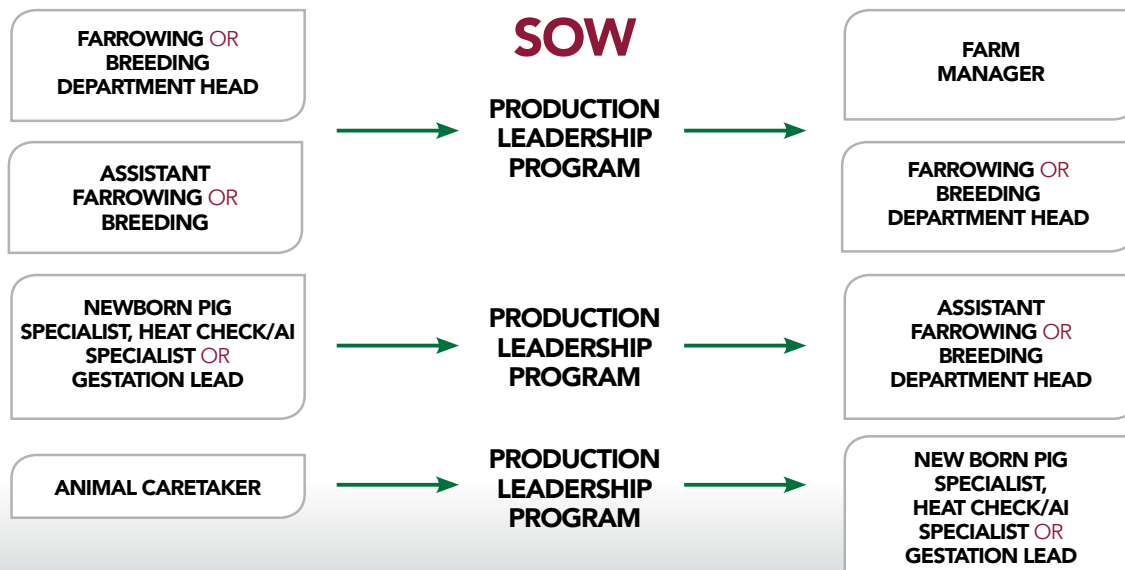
SOW

FARROWING OR BREEDING DEPARTMENT HEAD

ASSISTANT FARROWING OR BREEDING

PRODUCTION LEADERSHIP PROGRAM

FARM MANAGER

FARROWING OR BREEDING DEPARTMENT HEAD

NEWBORN PIG SPECIALIST, HEAT CHECK/AI SPECIALIST OR GESTATION LEAD

PRODUCTION LEADERSHIP PROGRAM

ASSISTANT FARROWING OR BREEDING DEPARTMENT HEAD

ANIMAL CARETAKER

PRODUCTION LEADERSHIP PROGRAM

NEW BORN PIG SPECIALIST, HEAT CHECK/AI SPECIALIST OR GESTATION LEAD